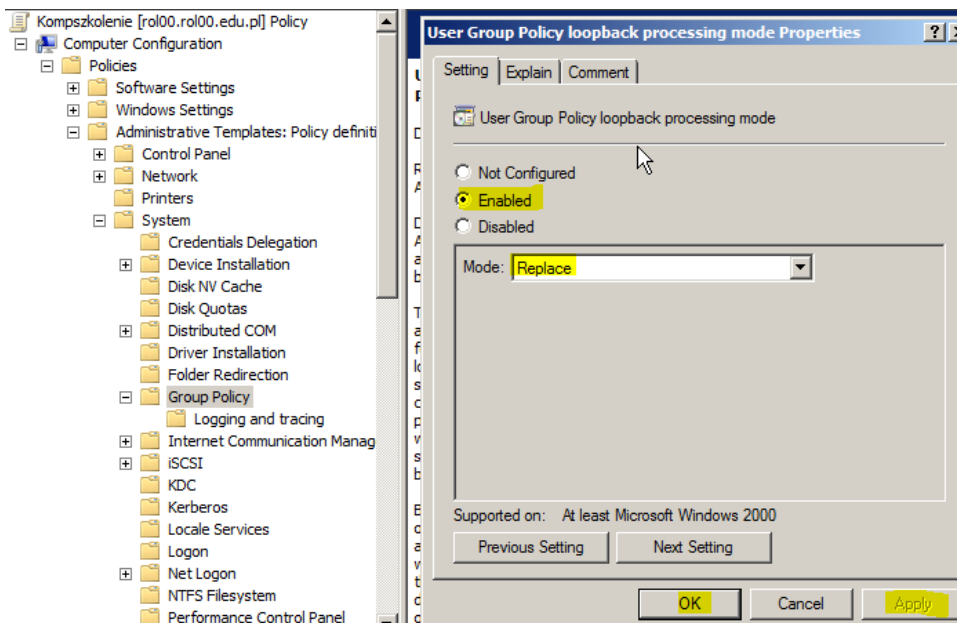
Kompszkolenie [rol00.rol00.edu.pl] Policy
Computer Configuration
Policies
Software Settings
Windows Settings
Administrative Templates: Policy definiti
Control Panel
Network
Printers
System
Credentials Delegation
Device Installation
Disk NV Cache
Disk Quotas
Distributed COM
Driver Installation
Folder Redirection
Group Policy
Logging and tracing
Internet Communication Manag
iSCSI
KDC
Kerberos
Locale Services
Logon
Net Logon
NTFS Filesystem
Performance Control Panel

User Group Policy loopback processing mode Properties
?
Setting
Explain
Comment
User Group Policy loopback processing mode
Not Configured
Enabled
Disabled
Mode: Replace
Supported on: At least Microsoft Windows 2000
Previous Setting
Next Setting
OK
Cancel
Apply